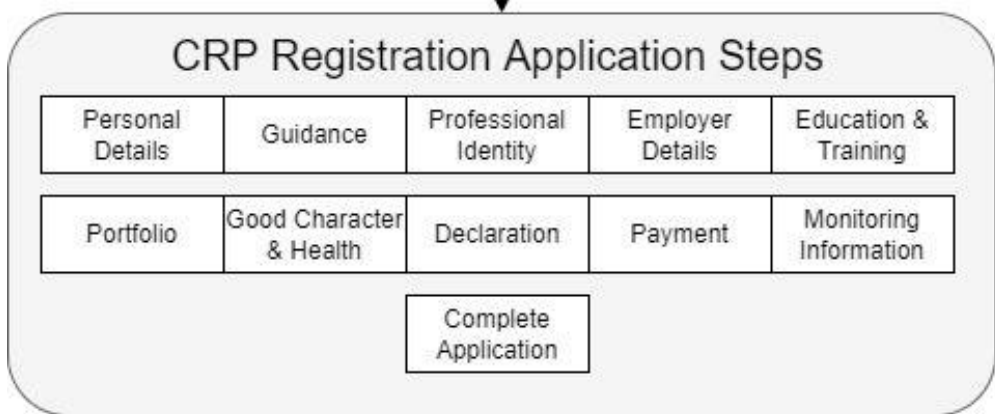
CRP Registration Application Steps

| Personal Details | Guidance | Professional Identity | Employer Details | Education & Training |
|---|---|---|---|---|
| Portfolio | Good Character & Health | Declaration | Payment | Monitoring Information |

Complete Application